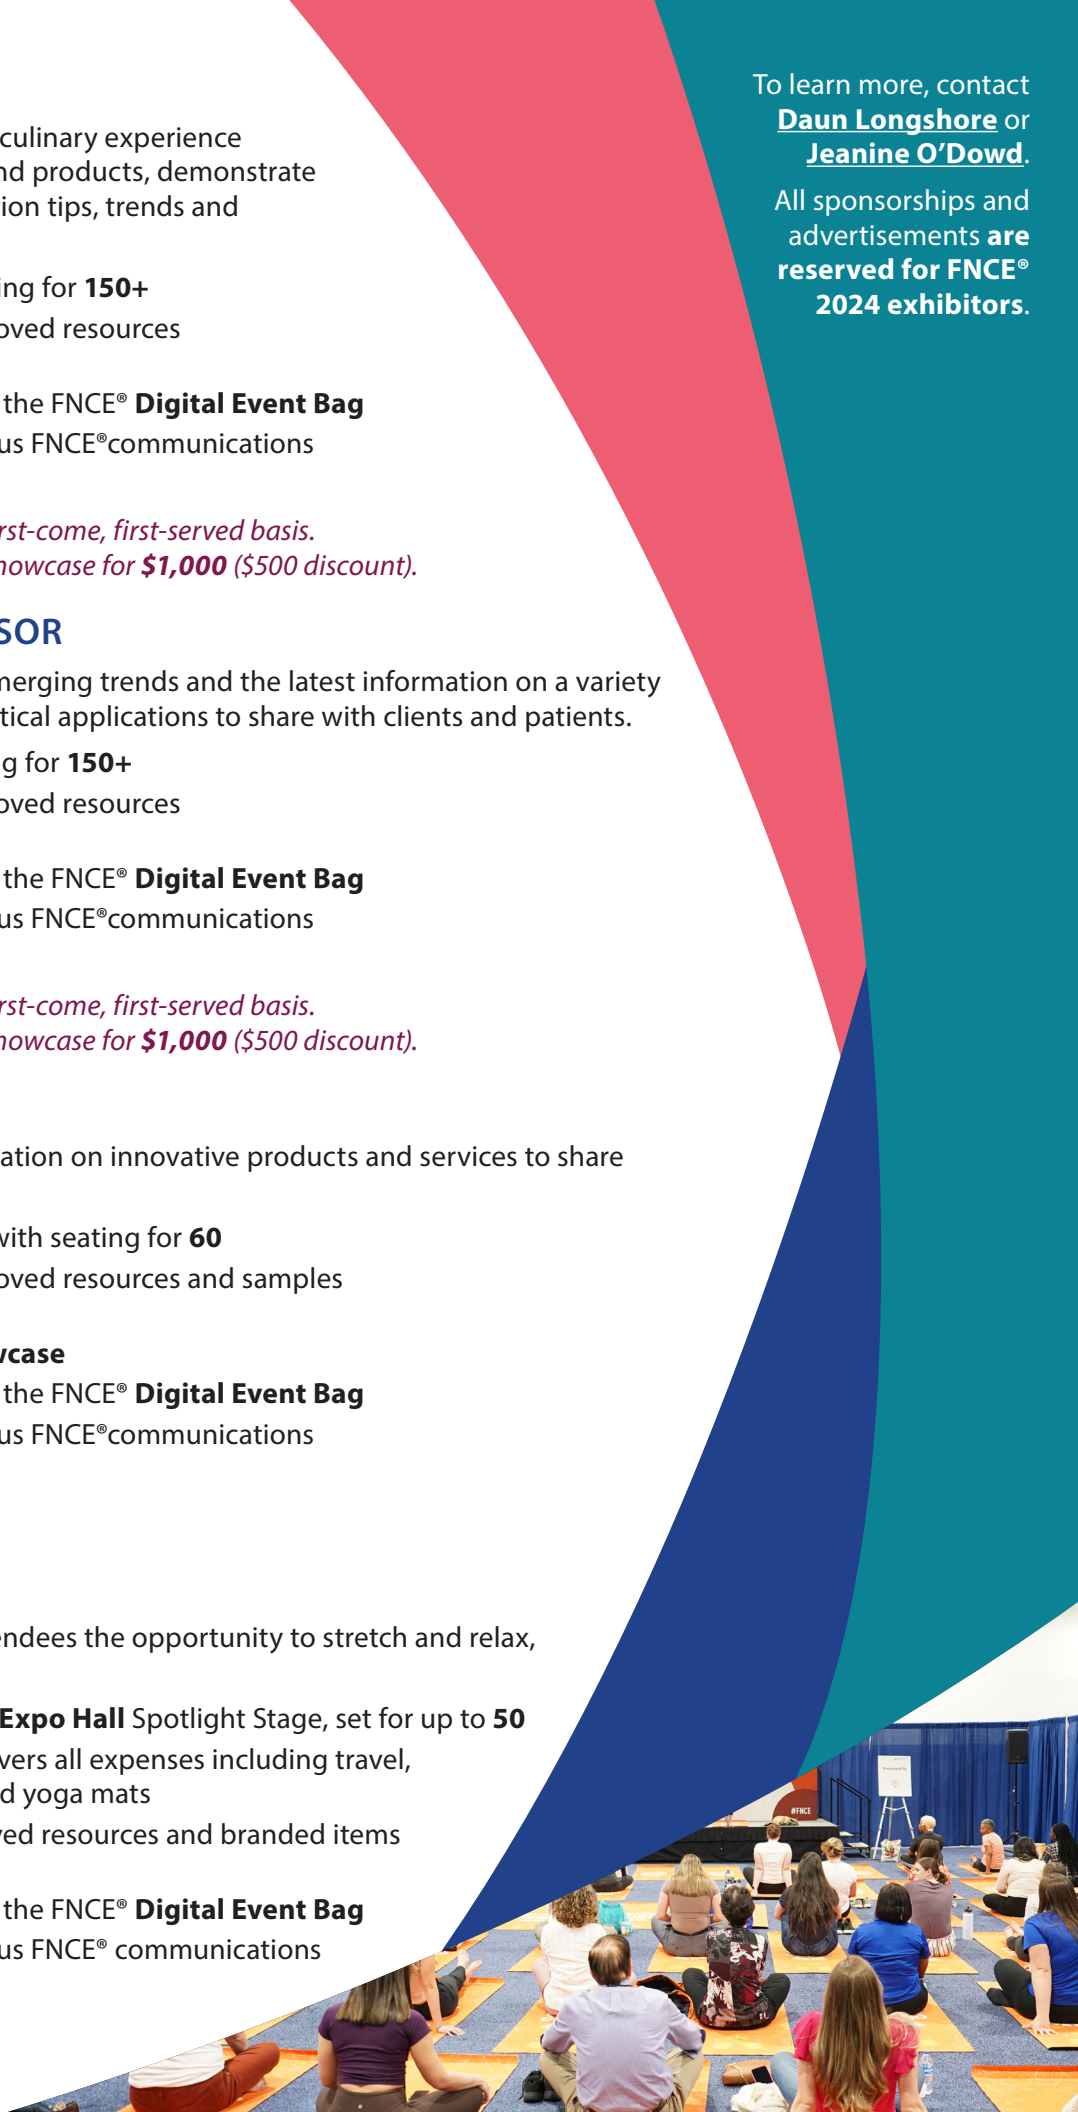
culinary experience
nd products, demonstrate
ion tips, trends and

ing for **150+**
oved resources

the FNCE® **Digital Event Bag**
us FNCE®communications

rst-come, first-served basis.
nowcase for **$1,000** ($500 discount).

SOR

nerging trends and the latest information on a variety
tical applications to share with clients and patients.

g for **150+**
oved resources

the FNCE® **Digital Event Bag**
us FNCE®communications

rst-come, first-served basis.
nowcase for **$1,000** ($500 discount).

ation on innovative products and services to share

vith seating for **60**
oved resources and samples

**vcase**
the FNCE® **Digital Event Bag**
us FNCE®communications

ndees the opportunity to stretch and relax,

**Expo Hall** Spotlight Stage, set for up to **50**
vers all expenses including travel,
d yoga mats
ed resources and branded items

the FNCE® **Digital Event Bag**
us FNCE® communications

To learn more, contact **Daun Longshore** or **Jeanine O'Dowd**.

All sponsorships and advertisements **are reserved for FNCE® 2024 exhibitors**.

#FNCE